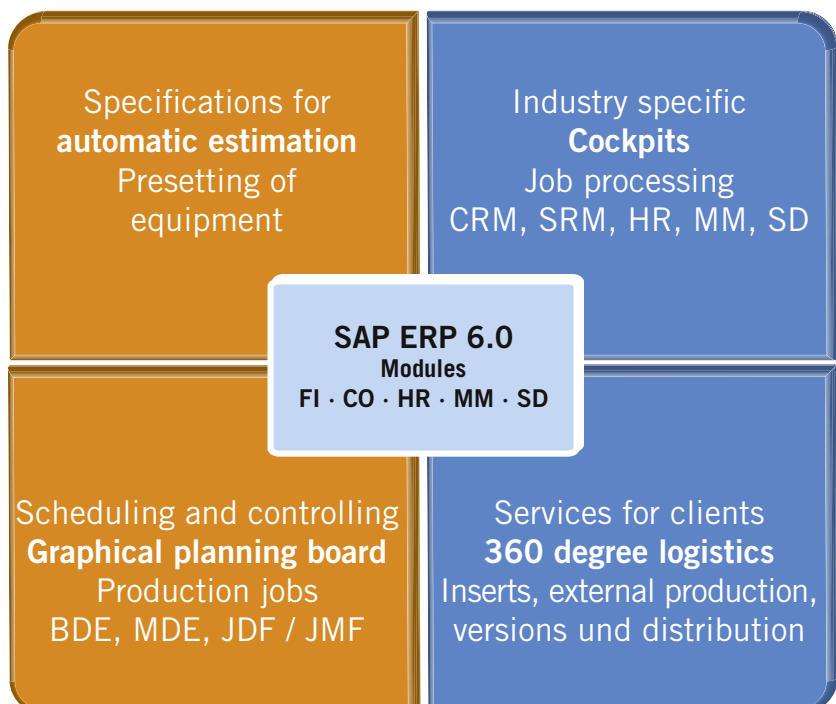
Specifications for
**automatic estimation**
Presetting of
equipment

Industry specific
**Cockpits**
Job processing
CRM, SRM, HR, MM, SD

**SAP ERP 6.0**
**Modules**
**FI · CO · HR · MM · SD**

Scheduling and controlling
**Graphical planning board**
Production jobs
BDE, MDE, JDF / JMF

Services for clients
**360 degree logistics**
Inserts, external production,
versions und distribution